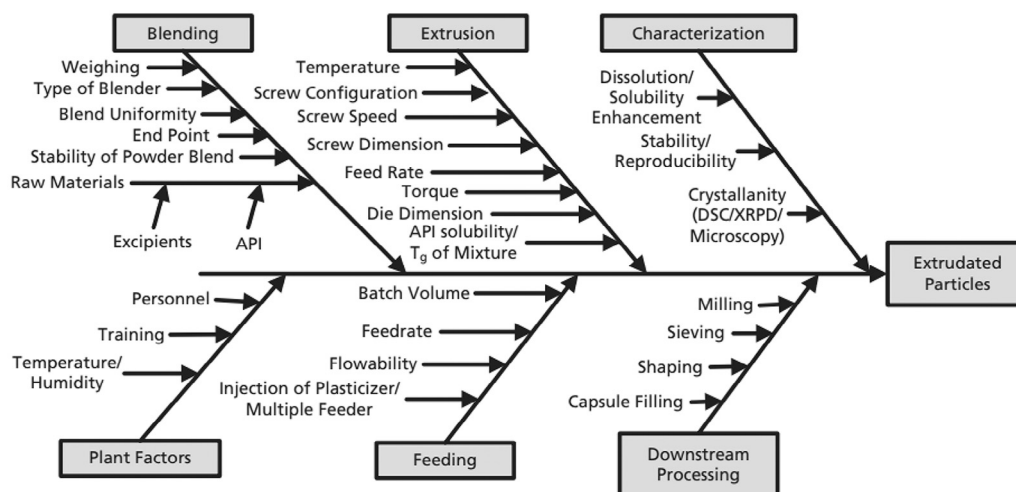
Blending

Weighing
Type of Blender
Blend Uniformity
End Point
Stability of Powder Blend
Raw Materials
Excipients
API

Extrusion

Temperature
Screw Configuration
Screw Speed
Screw Dimension
Feed Rate
Torque
Die Dimension
API solubility/ $T_g$ of Mixture

Characterization

Dissolution/ Solubility Enhancement
Stability/ Reproducibility
Crystallanity (DSC/XRPD/ Microscopy)

Extrudated Particles

Personnel
Training
Temperature/ Humidity

Plant Factors

Batch Volume
Feedrate
Flowability
Injection of Plasticizer/ Multiple Feeder

Feeding

Milling
Sieving
Shaping
Capsule Filling

Downstream Processing